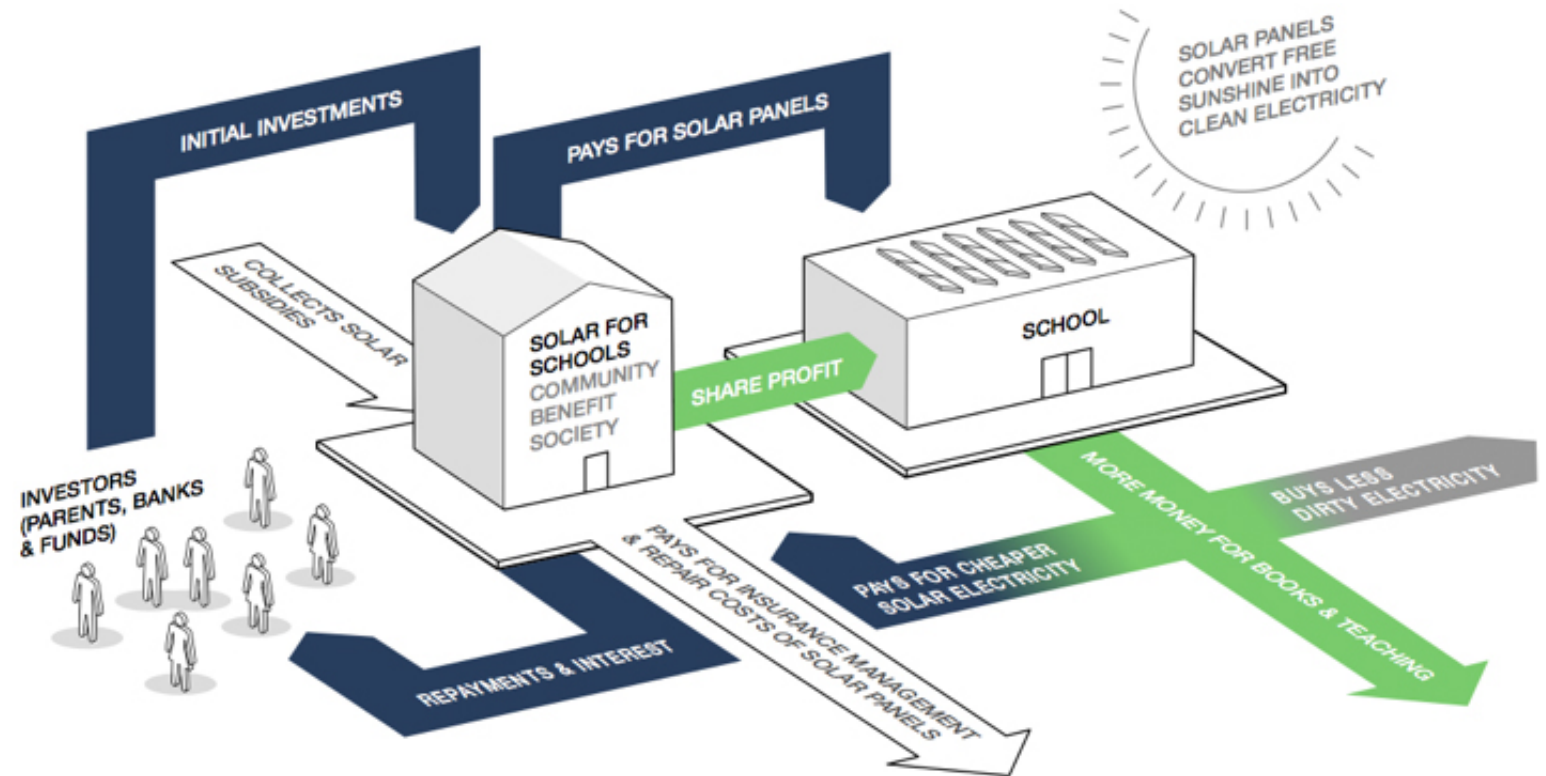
INITIAL INVESTMENTS

PAYS FOR SOLAR PANELS

SOLAR PANELS CONVERT FREE SUNSHINE INTO CLEAN ELECTRICITY

COLLECTS SOLAR SUBSIDIES

SOLAR FOR SCHOOLS COMMUNITY BENEFIT SOCIETY

SHARE PROFIT

SCHOOL

INVESTORS (PARENTS, BANKS & FUNDS)

PAYS FOR INSURANCE MANAGEMENT & REPAIR COSTS OF SOLAR PANELS

MORE MONEY FOR BOOKS & TEACHING

BUYS LESS DIRTY ELECTRICITY

PAYS FOR CHEAPER SOLAR ELECTRICITY

REPAYMENTS & INTEREST